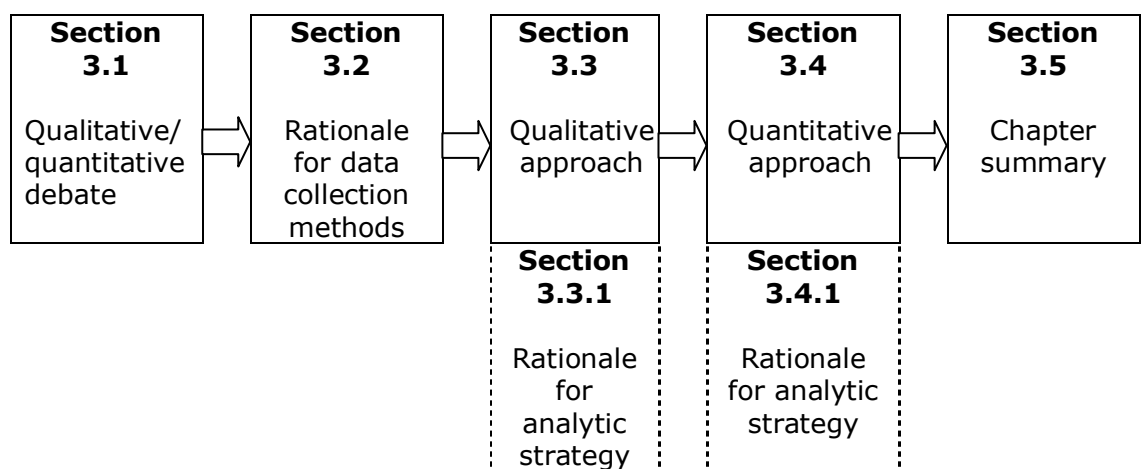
Section 3.1
Qualitative/ quantitative debate

Section 3.2
Rationale for data collection methods

Section 3.3
Qualitative approach

Section 3.3.1
Rationale for analytic strategy

Section 3.4
Quantitative approach

Section 3.4.1
Rationale for analytic strategy

Section 3.5
Chapter summary